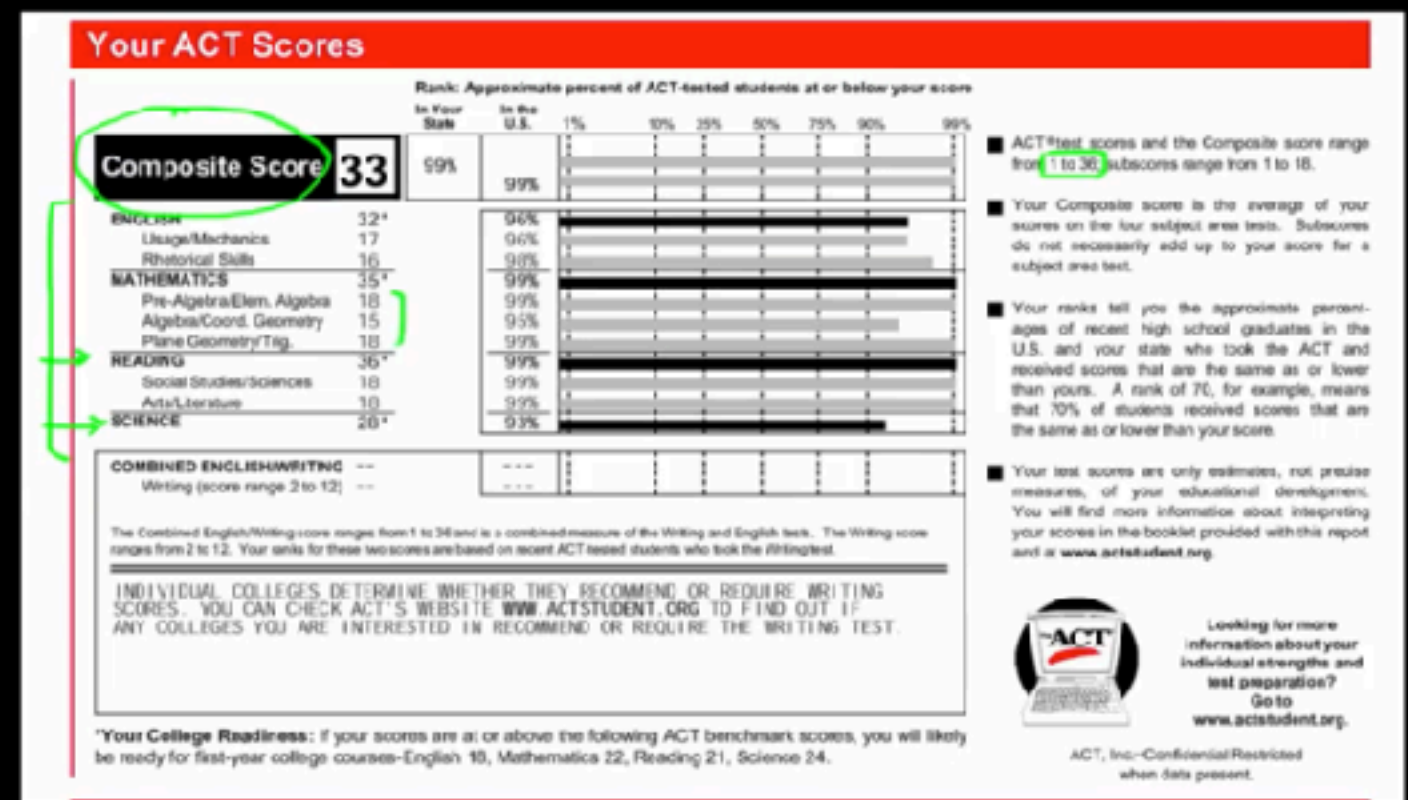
Your ACT Scores

Rank: Approximate percent of ACT-tested students at or below your score

| | | In Your State | In the U.S. |
|---|---|---|---|
| Composite Score | 33 | 99% | 99% |
| ENGLISH | 32* | | 96% |
| Usage/Mechanics | 17 | | 96% |
| Rhetorical Skills | 16 | | 98% |
| MATHEMATICS | 35* | | 99% |
| Pre-Algebra/Elem. Algebra | 18 | | 99% |
| Algebra/Coord. Geometry | 15 | | 95% |
| Plane Geometry/Trig. | 18 | | 99% |
| READING | 36* | | 99% |
| Social Studies/Sciences | 18 | | 99% |
| Arts/Literature | 18 | | 99% |
| SCIENCE | 28* | | 93% |

1% 10% 25% 50% 75% 90% 99%

COMBINED ENGLISH/WRITING -- ---
Writing (score range 2 to 12) -- ---

The Combined English/Writing score ranges from 1 to 36 and is a combined measure of the Writing and English tests. The Writing score ranges from 2 to 12. Your ranks for these two scores are based on recent ACT-tested students who took the Writing test.

INDIVIDUAL COLLEGES DETERMINE WHETHER THEY RECOMMEND OR REQUIRE WRITING SCORES. YOU CAN CHECK ACT'S WEBSITE WWW.ACTSTUDENT.ORG TO FIND OUT IF ANY COLLEGES YOU ARE INTERESTED IN RECOMMEND OR REQUIRE THE WRITING TEST.

*Your College Readiness: If your scores are at or above the following ACT benchmark scores, you will likely be ready for first-year college courses-English 18, Mathematics 22, Reading 21, Science 24.

■ ACT® test scores and the Composite score range from 1 to 36; subscores range from 1 to 18.

■ Your Composite score is the average of your scores on the four subject area tests. Subscores do not necessarily add up to your score for a subject area test.

■ Your ranks tell you the approximate percentages of recent high school graduates in the U.S. and your state who took the ACT and received scores that are the same as or lower than yours. A rank of 70, for example, means that 70% of students received scores that are the same as or lower than your score.

■ Your test scores are only estimates, not precise measures, of your educational development. You will find more information about interpreting your scores in the booklet provided with this report and at www.actstudent.org.

ACT

Looking for more information about your individual strengths and test preparation? Go to www.actstudent.org.

ACT, Inc.–Confidential Restricted when data present.